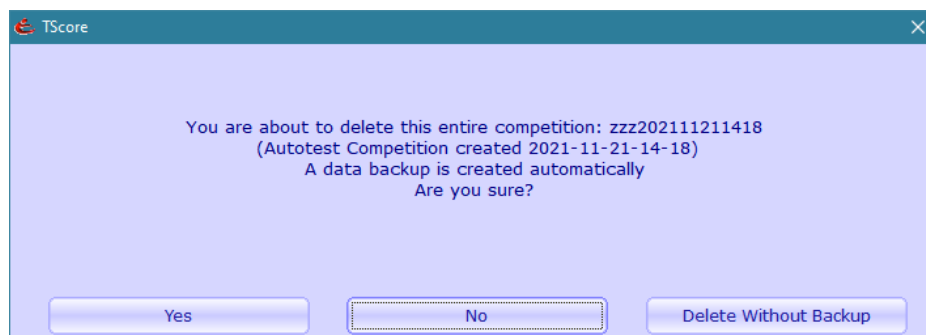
TScore

You are about to delete this entire competition: zzz202111211418
(Autotest Competition created 2021-11-21-14-18)
A data backup is created automatically
Are you sure?

Yes

No

Delete Without Backup